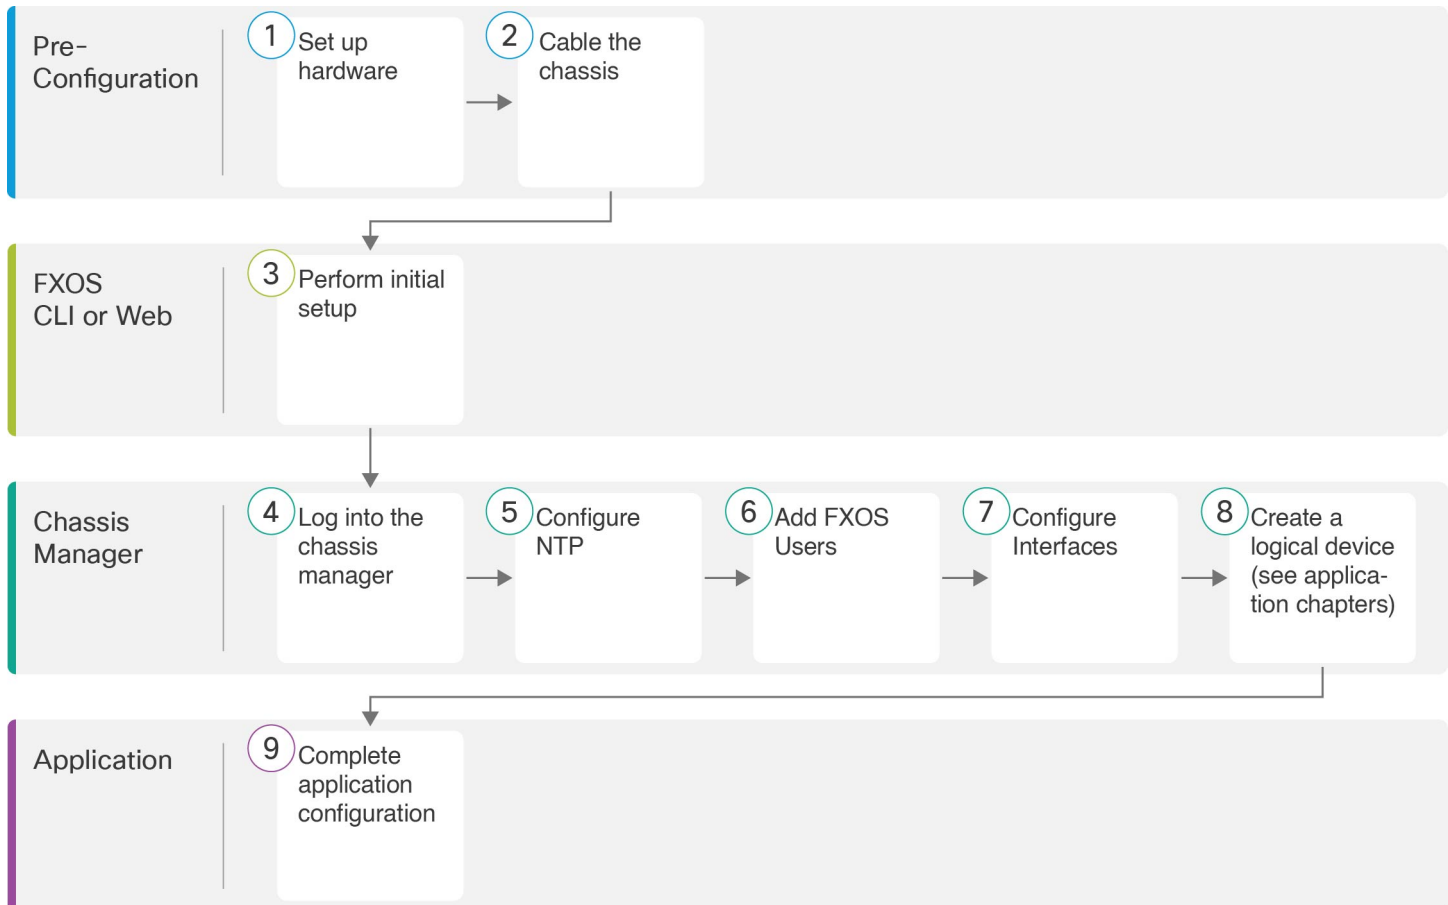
Pre-Configuration

1 Set up hardware

2 Cable the chassis

FXOS CLI or Web

3 Perform initial setup

Chassis Manager

4 Log into the chassis manager

5 Configure NTP

6 Add FXOS Users

7 Configure Interfaces

8 Create a logical device (see application chapters)

Application

9 Complete application configuration